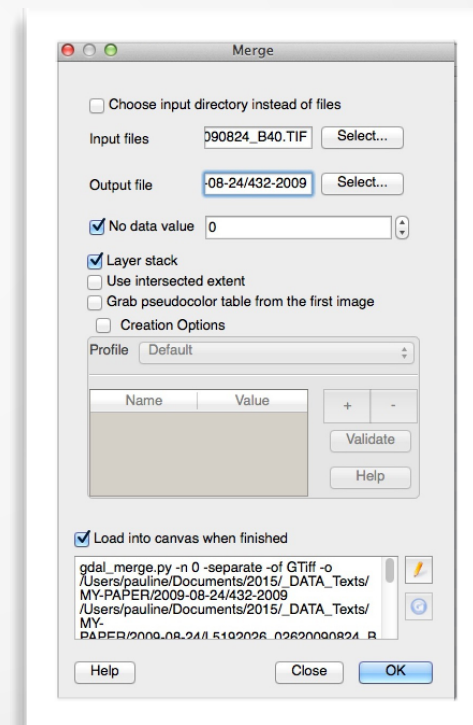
Merge

Choose input directory instead of files

Input files 090824_B40.TIF Select...

Output file -08-24/432-2009 Select...

No data value 0

Layer stack

Use intersected extent

Grab pseudocolor table from the first image

Creation Options

Profile Default

| Name | Value |
|---|---|

+ -

Validate

Help

Load into canvas when finished

gdal_merge.py -n 0 -separate -of GTiff -o /Users/pauline/Documents/2015/_DATA_Texts/MY-PAPER/2009-08-24/432-2009 /Users/pauline/Documents/2015/_DATA_Texts/MY-PAPER/2009-08-24/L5192026_02620090824_B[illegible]

Help Close OK